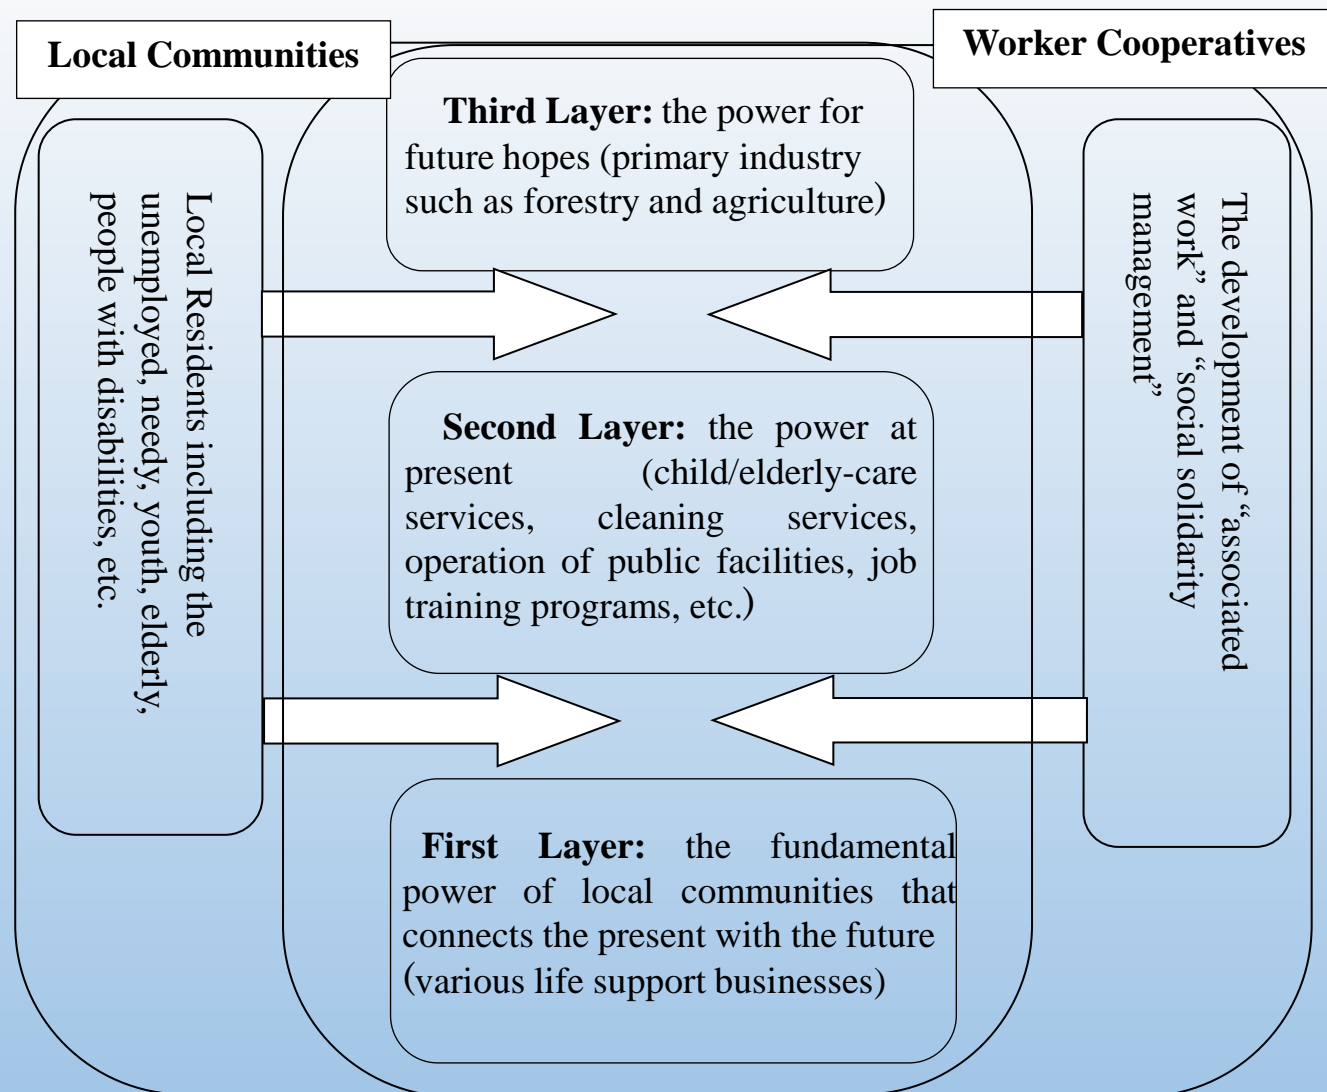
Local Communities

Worker Cooperatives

Local Residents including the unemployed, needy, youth, elderly, people with disabilities, etc.

Third Layer: the power for future hopes (primary industry such as forestry and agriculture)

Second Layer: the power at present (child/elderly-care services, cleaning services, operation of public facilities, job training programs, etc.)

First Layer: the fundamental power of local communities that connects the present with the future (various life support businesses)

The development of "associated work" and "social solidarity management"